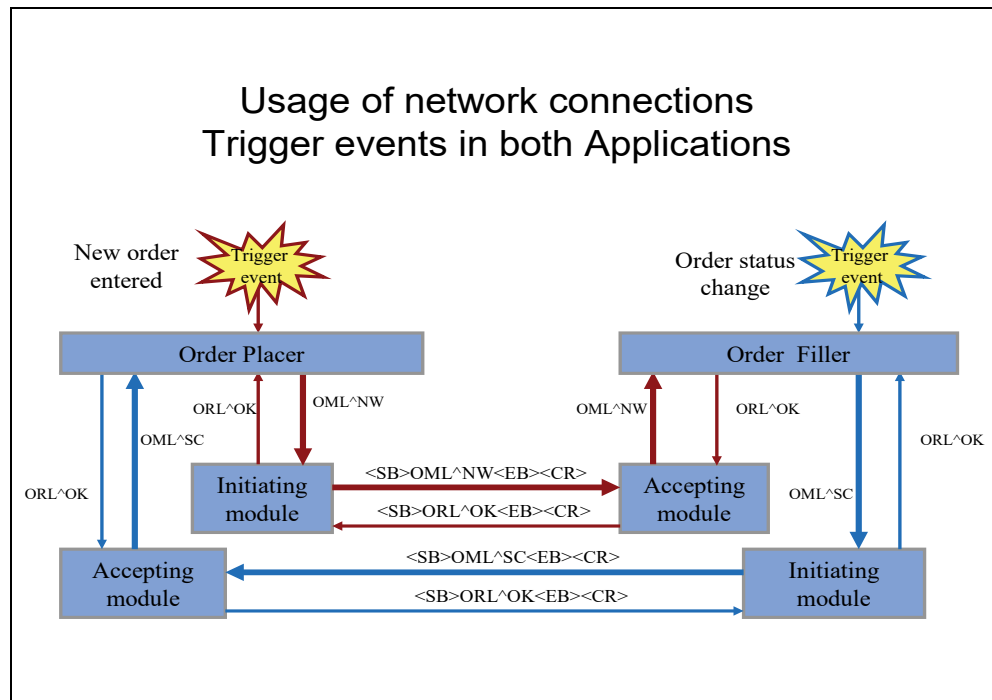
Usage of network connections
Trigger events in both Applications

New order entered

Trigger event

Order status change

Trigger event

Order Placer

Order Filler

ORL^OK

OML^NW

OML^NW

ORL^OK

OML^SC

ORL^OK

ORL^OK

OML^SC

Initiating module

<SB>OML^NW<EB><CR>

<SB>ORL^OK<EB><CR>

Accepting module

Accepting module

<SB>OML^SC<EB><CR>

<SB>ORL^OK<EB><CR>

Initiating module